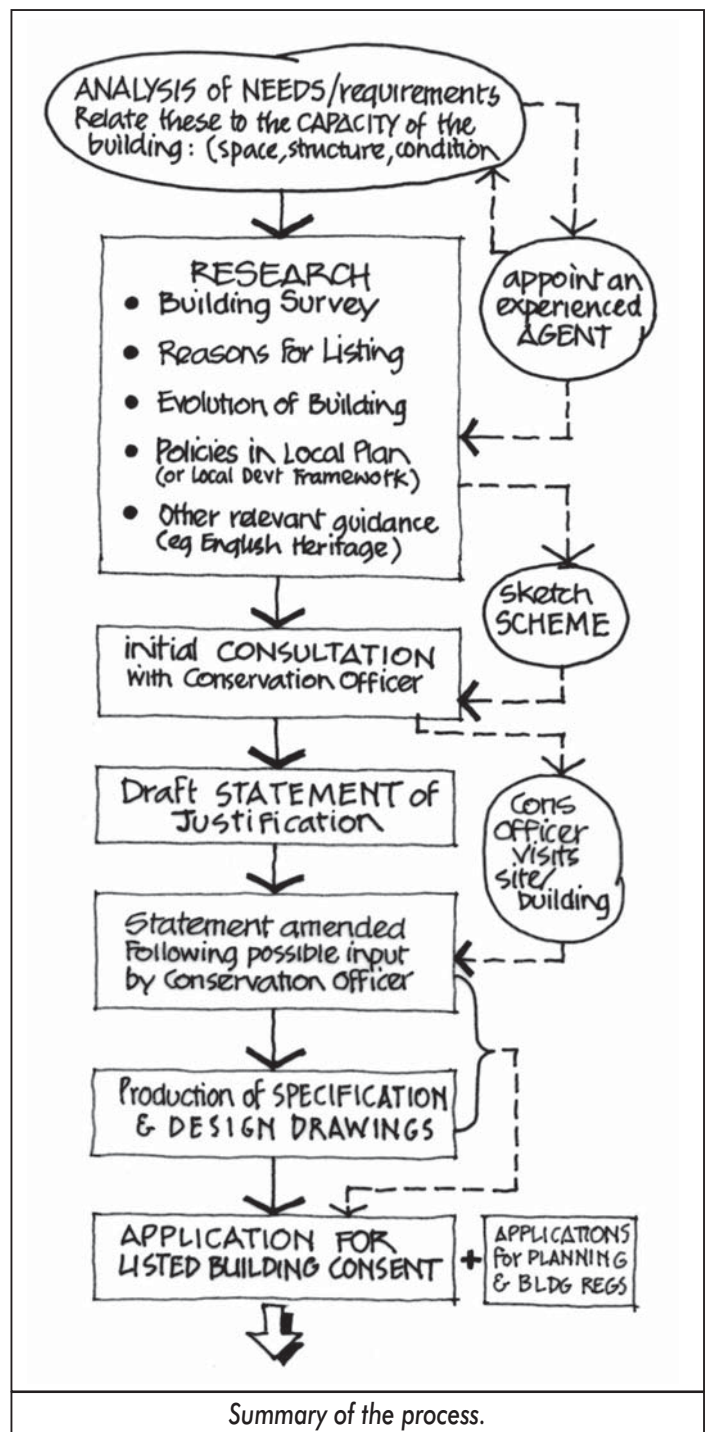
ANALYSIS of NEEDS/requirements
Relate these to the CAPACITY of the building: (space, structure, condition

appoint an experienced AGENT

RESEARCH
• Building Survey
• Reasons for Listing
• Evolution of Building
• Policies in Local Plan (or Local Devt Framework)
• Other relevant guidance (eg English Heritage)

Sketch SCHEME

initial CONSULTATION with Conservation Officer

Cons Officer visits site/building

Draft STATEMENT of Justification

Statement amended following possible input by Conservation Officer

Production of SPECIFICATION & DESIGN DRAWINGS

APPLICATION FOR LISTED BUILDING CONSENT

+

APPLICATIONS for PLANNING & BLDG REGS

Summary of the process.